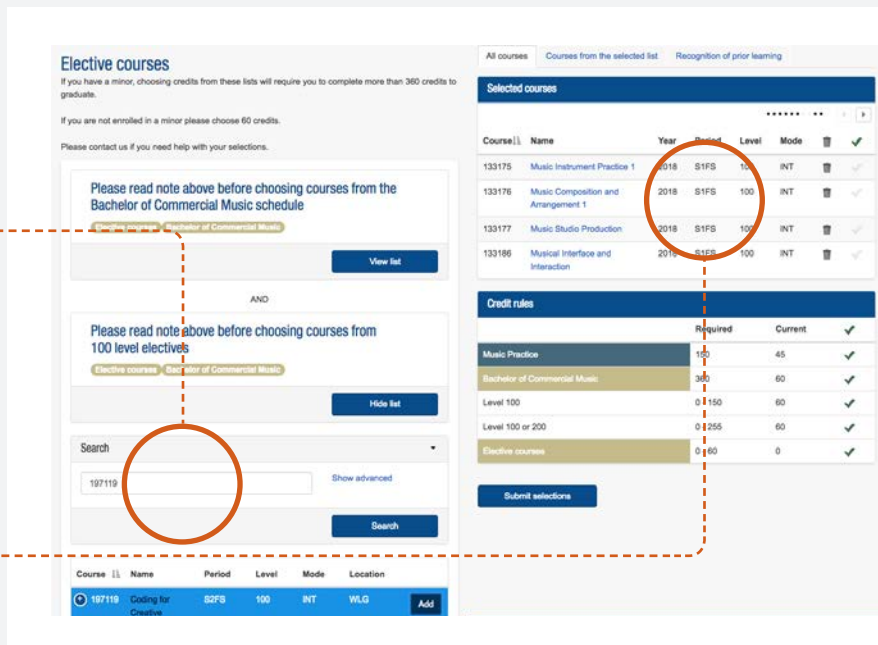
Elective courses

If you have a minor, choosing credits from these lists will require you to complete more than 360 credits to graduate.

If you are not enrolled in a minor please choose 60 credits.

Please contact us if you need help with your selections.

Please read note above before choosing courses from the Bachelor of Commercial Music schedule

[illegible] Bachelor of Commercial Music

View list

AND

Please read note above before choosing courses from 100 level electives

Elective courses Bachelor of Commercial Music

Hide list

Search

197119

Show advanced

Search

| Course | Name | Period | Level | Mode | Location | |
|---|---|---|---|---|---|---|
| 197119 | Coding for Creative | S2FS | 100 | INT | WLG | Add |

All courses | Courses from the selected list | Recognition of prior learning

Selected courses

| Course | Name | Year | Period | Level | Mode | | |
|---|---|---|---|---|---|---|---|
| 133175 | Music Instrument Practice 1 | 2018 | S1FS | 100 | INT | | |
| 133176 | Music Composition and Arrangement 1 | 2018 | S1FS | 100 | INT | | |
| 133177 | Music Studio Production | 2018 | S1FS | 100 | INT | | |
| 133186 | Musical Interface and Interaction | 2018 | S1FS | 100 | INT | | |

Credit rules

| | Required | Current | |
|---|---|---|---|
| Music Practice | 150 | 45 | ✓ |
| Bachelor of Commercial Music | 360 | 60 | ✓ |
| Level 100 | 0 - 150 | 60 | ✓ |
| Level 100 or 200 | 0 - 255 | 60 | ✓ |
| Elective courses | 0 - 60 | 0 | ✓ |

Submit selections